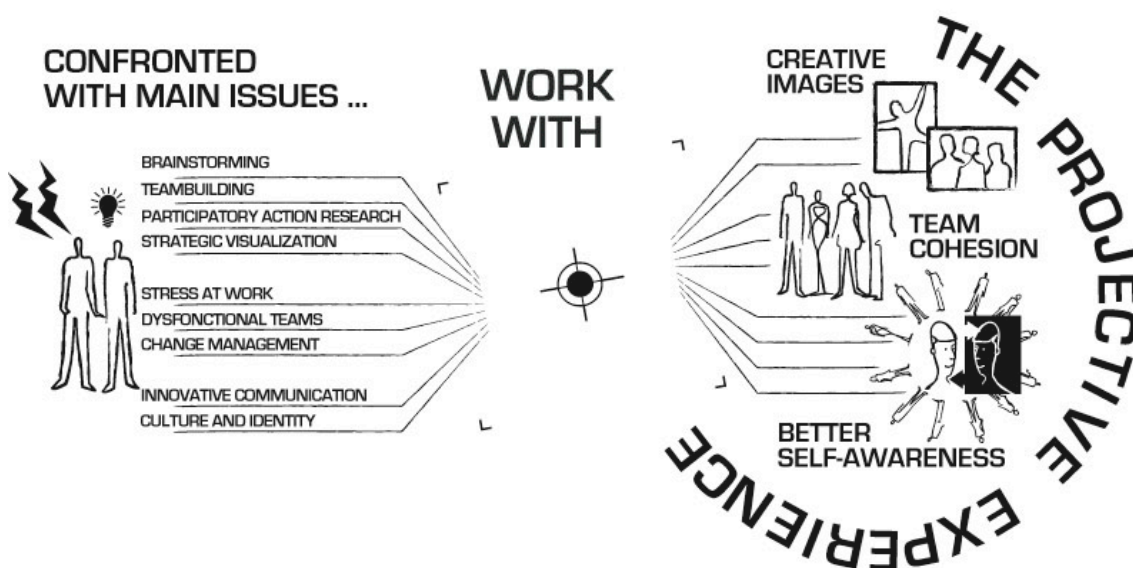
CONFRONTED WITH MAIN ISSUES ...

BRAINSTORMING
TEAMBUILDING
PARTICIPATORY ACTION RESEARCH
STRATEGIC VISUALIZATION

STRESS AT WORK
DYSFONCTIONAL TEAMS
CHANGE MANAGEMENT

INNOVATIVE COMMUNICATION
CULTURE AND IDENTITY

WORK WITH

CREATIVE IMAGES

TEAM COHESION

BETTER SELF-AWARENESS

THE PROJECTIVE EXPERIENCE